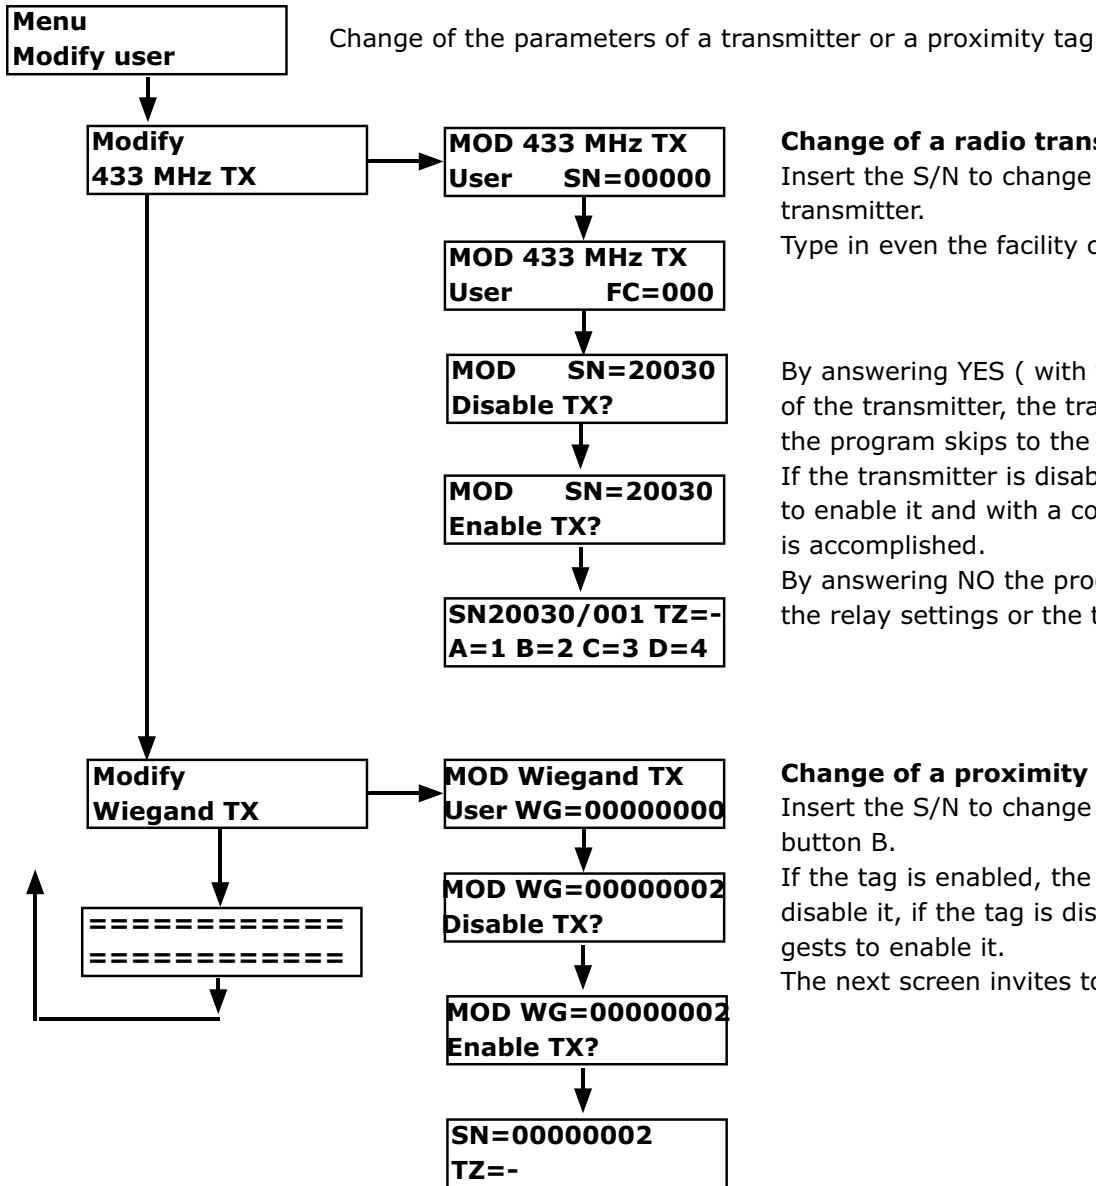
Menu
Modify user

Change of the parameters of a transmitter or a proximity tag

Modify
433 MHz TX

MOD 433 MHz TX
User SN=00000

Change of a radio trans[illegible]
Insert the S/N to change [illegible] transmitter.
Type in even the facility c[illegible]

MOD 433 MHz TX
User FC=000

MOD SN=20030
Disable TX?

By answering YES ( with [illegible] of the transmitter, the tra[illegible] the program skips to the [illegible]
If the transmitter is disab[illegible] to enable it and with a co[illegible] is accomplished.
By answering NO the proc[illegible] the relay settings or the t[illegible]

MOD SN=20030
Enable TX?

SN20030/001 TZ=-
A=1 B=2 C=3 D=4

Modify
Wiegand TX

MOD Wiegand TX
User WG=00000000

Change of a proximity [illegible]
Insert the S/N to change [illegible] button B.
If the tag is enabled, the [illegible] disable it, if the tag is dis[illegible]gests to enable it.
The next screen invites to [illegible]

============
============

MOD WG=00000002
Disable TX?

MOD WG=00000002
Enable TX?

SN=00000002
TZ=-